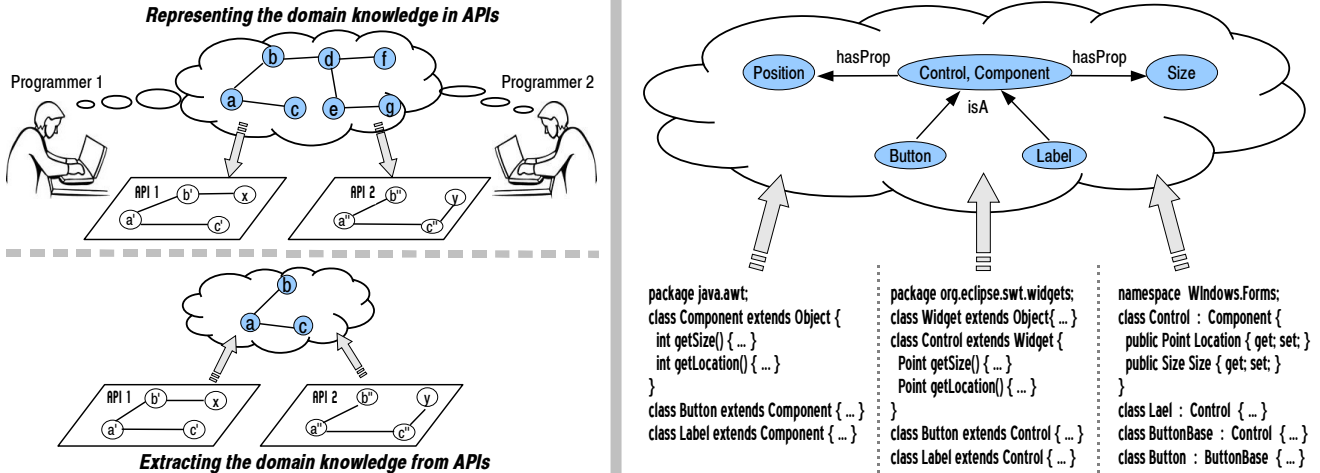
Representing the domain knowledge in APIs

Programmer 1

Programmer 2

b d f
a c e g

API 1 b' x
a' c'

API 2 b'' y
a'' c''

b
a c

API 1 b' x
a' c'

API 2 b'' y
a'' c''

Extracting the domain knowledge from APIs

Position hasProp Control, Component hasProp Size

isA

Button Label

package java.awt;
class Component extends Object {
int getSize() { ... }
int getLocation() { ... }
}
class Button extends Component { ... }
class Label extends Component { ... }

package org.eclipse.swt.widgets;
class Widget extends Object{ ... }
class Control extends Widget {
Point getSize() { ... }
Point getLocation() { ... }
}
class Button extends Control { ... }
class Label extends Control { ... }

namespace WIndows.Forms;
class Control : Component {
public Point Location { get; set; }
public Size Size { get; set; }
}
class Lael : Control { ... }
class ButtonBase : Control { ... }
class Button : ButtonBase { ... }